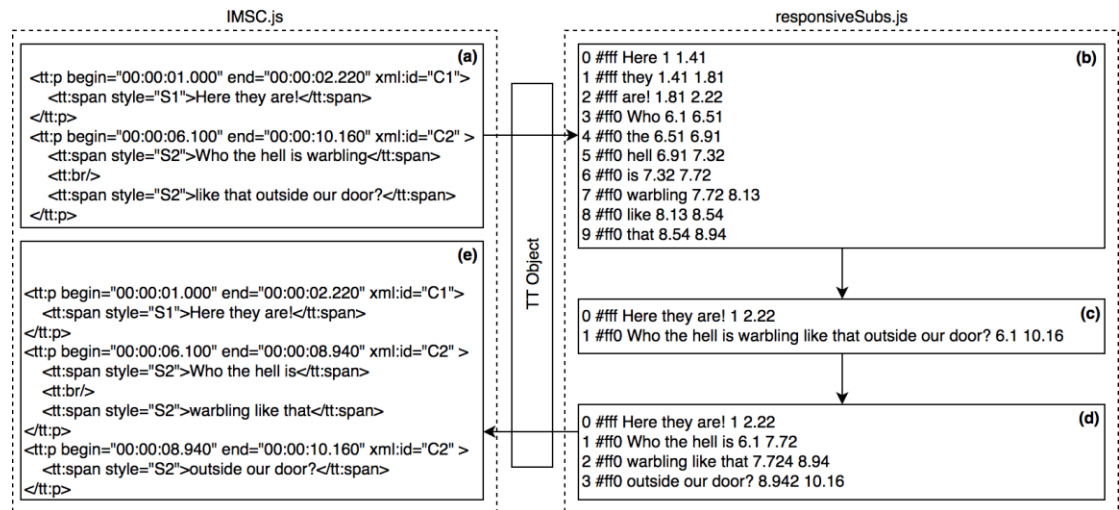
IMSC.js

(a)
<tt:p begin="00:00:01.000" end="00:00:02.220" xml:id="C1">
<tt:span style="S1">Here they are!</tt:span>
</tt:p>
<tt:p begin="00:00:06.100" end="00:00:10.160" xml:id="C2" >
<tt:span style="S2">Who the hell is warbling</tt:span>
<tt:br/>
<tt:span style="S2">like that outside our door?</tt:span>
</tt:p>

(e)
<tt:p begin="00:00:01.000" end="00:00:02.220" xml:id="C1">
<tt:span style="S1">Here they are!</tt:span>
</tt:p>
<tt:p begin="00:00:06.100" end="00:00:08.940" xml:id="C2" >
<tt:span style="S2">Who the hell is</tt:span>
<tt:br/>
<tt:span style="S2">warbling like that</tt:span>
</tt:p>
<tt:p begin="00:00:08.940" end="00:00:10.160" xml:id="C2" >
<tt:span style="S2">outside our door?</tt:span>
</tt:p>

TT Object

responsiveSubs.js

(b)
0 #fff Here 1 1.41
1 #fff they 1.41 1.81
2 #fff are! 1.81 2.22
3 #ff0 Who 6.1 6.51
4 #ff0 the 6.51 6.91
5 #ff0 hell 6.91 7.32
6 #ff0 is 7.32 7.72
7 #ff0 warbling 7.72 8.13
8 #ff0 like 8.13 8.54
9 #ff0 that 8.54 8.94

(c)
0 #fff Here they are! 1 2.22
1 #ff0 Who the hell is warbling like that outside our door? 6.1 10.16

(d)
0 #fff Here they are! 1 2.22
1 #ff0 Who the hell is 6.1 7.72
2 #ff0 warbling like that 7.724 8.94
3 #ff0 outside our door? 8.942 10.16